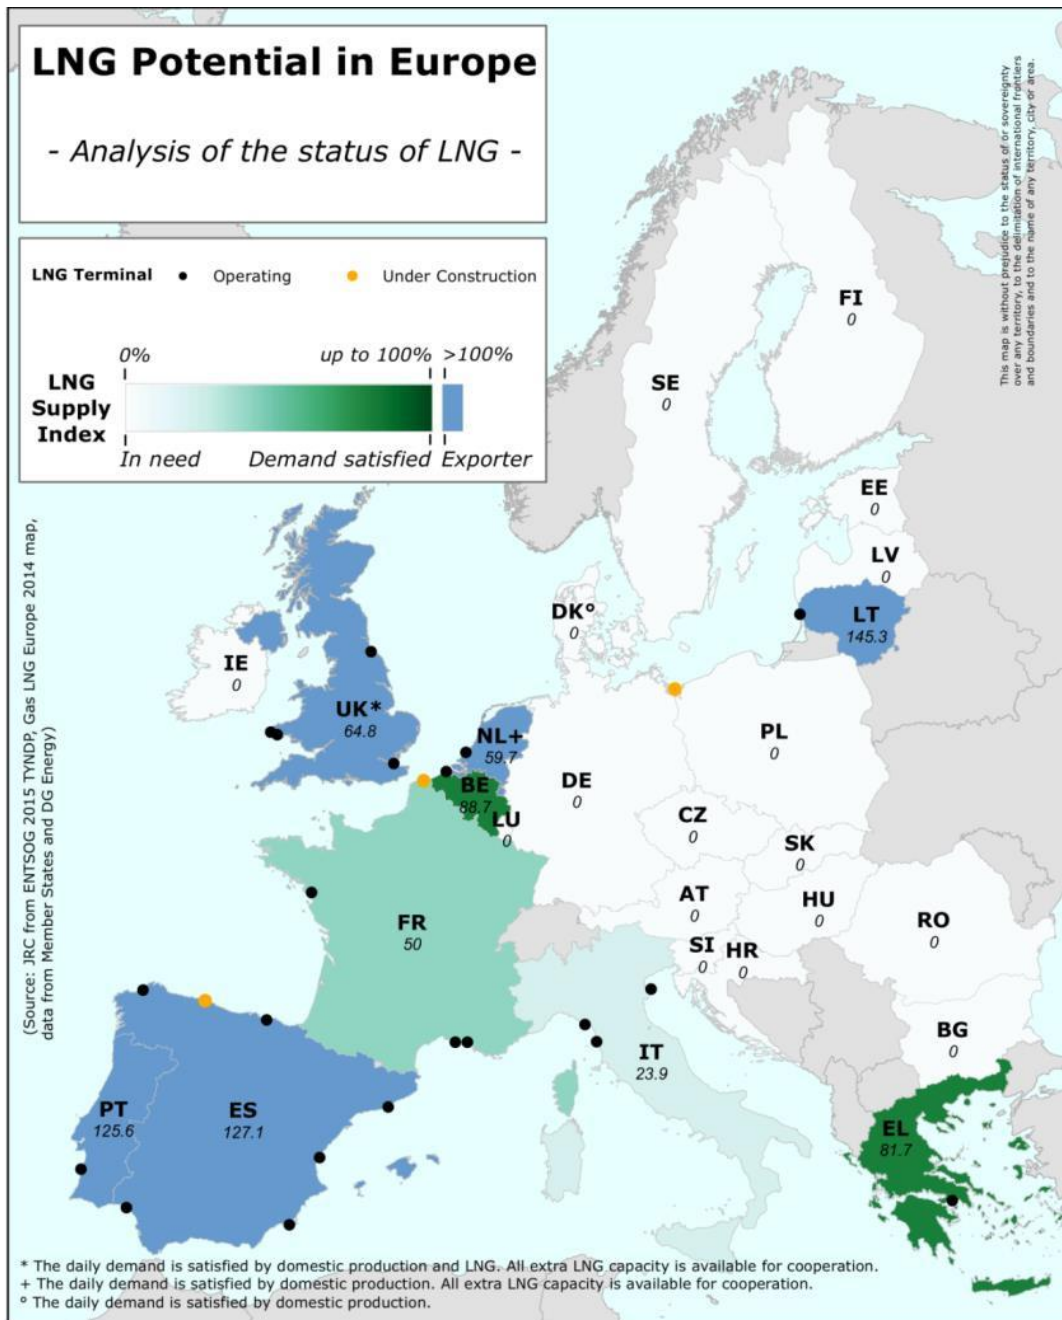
LNG Potential in Europe

- Analysis of the status of LNG -

LNG Terminal • Operating • Under Construction

LNG Supply Index

0% up to 100% >100%

In need Demand satisfied Exporter

This map is without prejudice to the status of or sovereignty over any territory, to the delimitation of international frontiers and boundaries and to the name of any territory, city or area.

(Source: JRC from ENTSOG 2015 TYNDP, Gas LNG Europe 2014 map, data from Member States and DG Energy)

FI
0

SE
0

EE
0

LV
0

LT
145.3

DK°
0

IE
0

UK*
64.8

NL+
59.7

BE
88.7

LU
0

DE
0

PL
0

CZ
0

SK
0

AT
0

HU
0

RO
0

SI
0

HR
0

FR
50

BG
0

IT
23.9

PT
125.6

ES
127.1

EL
81.7

* The daily demand is satisfied by domestic production and LNG. All extra LNG capacity is available for cooperation.
+ The daily demand is satisfied by domestic production. All extra LNG capacity is available for cooperation.
° The daily demand is satisfied by domestic production.